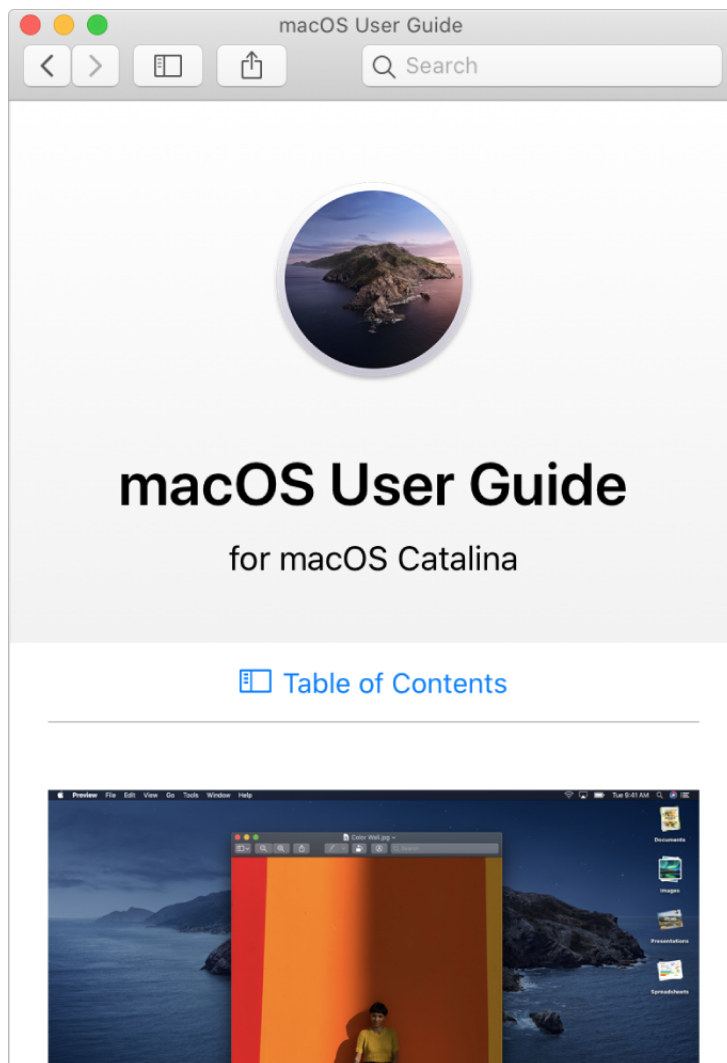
macOS User Guide

Search

macOS User Guide

for macOS Catalina

Table of Contents

Preview File Edit View Go Tools Window Help

Tue 9:41 AM

Color Wall.jpg

Search

Documents

Images

Presentations

Spreadsheets